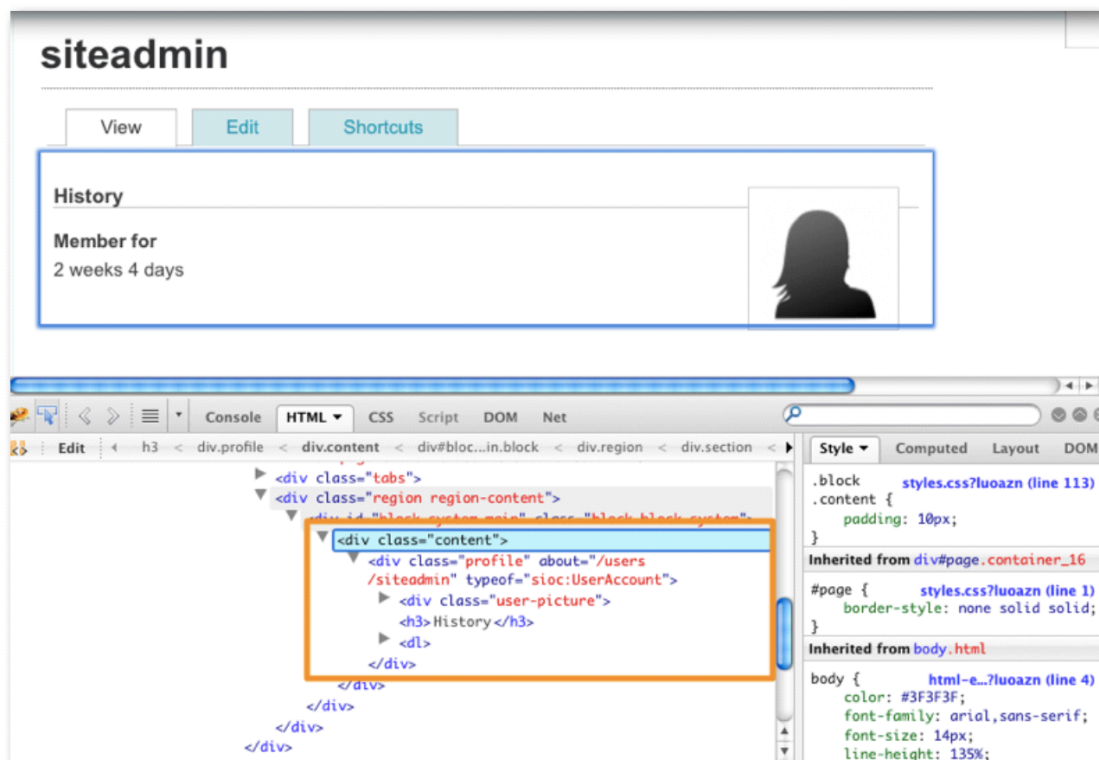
siteadmin

View Edit Shortcuts

History

Member for
2 weeks 4 days

Console HTML ▾ CSS Script DOM Net

Edit h3 < div.profile < div.content < div#bloc...in.block < div.region < div.section

Style ▾ Computed Layout DOM

<div class="tabs">
<div class="region region-content">
<div id="block-system-main" class="block block-system">
<div class="content">
<div class="profile" about="/users/siteadmin" typeof="sioc:UserAccount">
<div class="user-picture">
<h3>History</h3>
<dl>
</div>
</div>
</div>
</div>
</div>

.block styles.css?luoazn (line 113)
.content {
padding: 10px;
}

Inherited from div#page.container_16

#page { styles.css?luoazn (line 1)
border-style: none solid solid;
}

Inherited from body.html

body { html-e...?luoazn (line 4)
color: #3F3F3F;
font-family: arial,sans-serif;
font-size: 14px;
line-height: 135%;